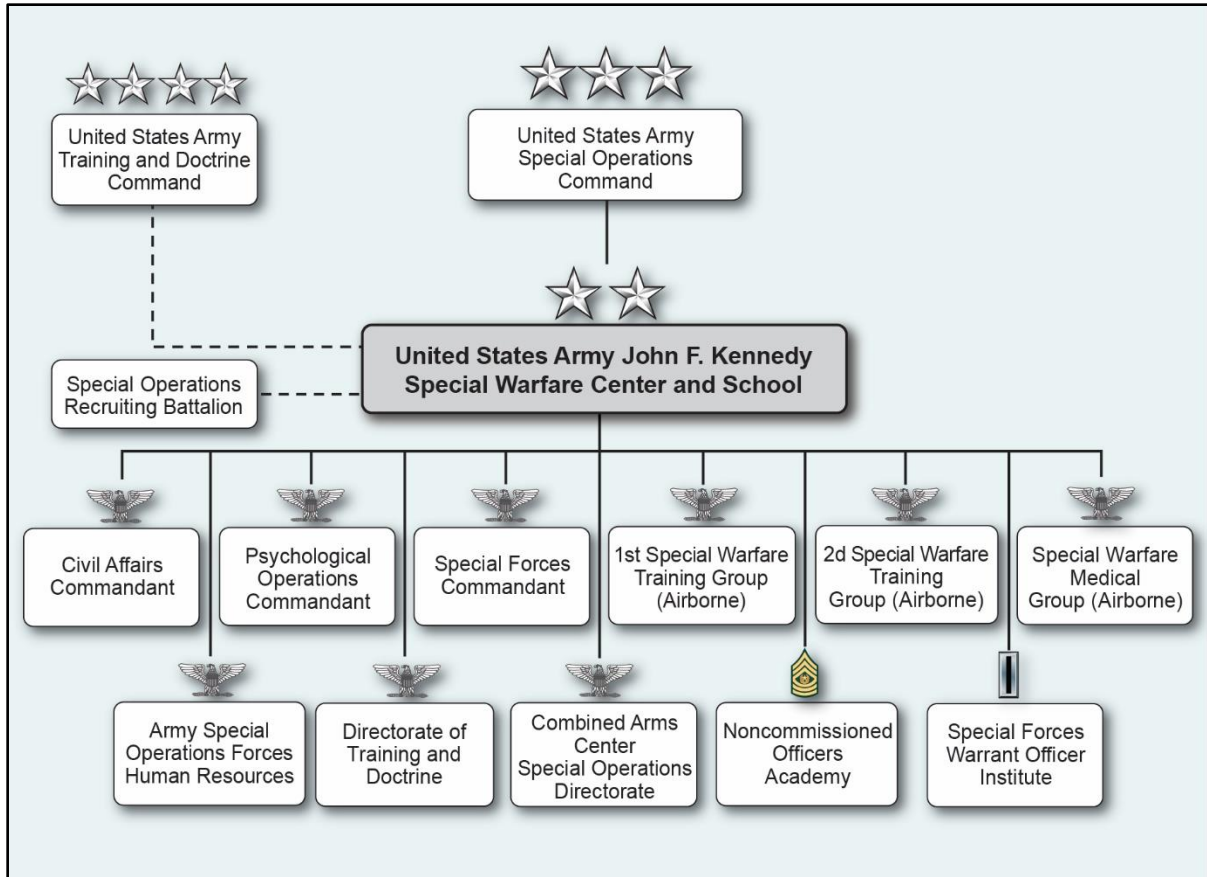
United States Army Training and Doctrine Command

United States Army Special Operations Command

United States Army John F. Kennedy Special Warfare Center and School

Special Operations Recruiting Battalion

Civil Affairs Commandant

Psychological Operations Commandant

Special Forces Commandant

1st Special Warfare Training Group (Airborne)

2d Special Warfare Training Group (Airborne)

Special Warfare Medical Group (Airborne)

Army Special Operations Forces Human Resources

Directorate of Training and Doctrine

Combined Arms Center Special Operations Directorate

Noncommissioned Officers Academy

Special Forces Warrant Officer Institute